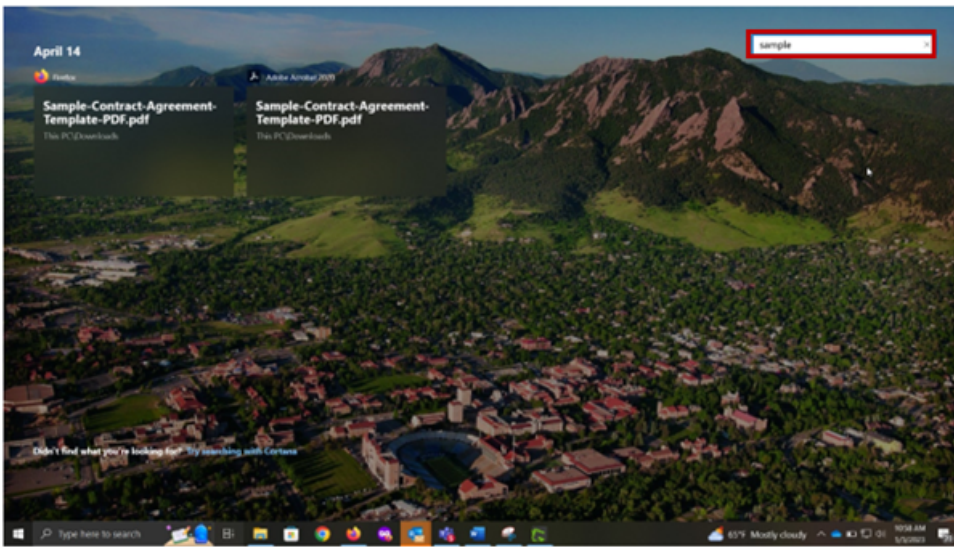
April 14

sample

Firefox

Sample-Contract-Agreement-Template-PDF.pdf

This PC\Downloads

Adobe Acrobat 2020

Sample-Contract-Agreement-Template-PDF.pdf

This PC\Downloads

Didn't find what you're looking for? Try searching with Cortana

Type here to search

65°F Mostly cloudy

10:58 AM
5/3/2023